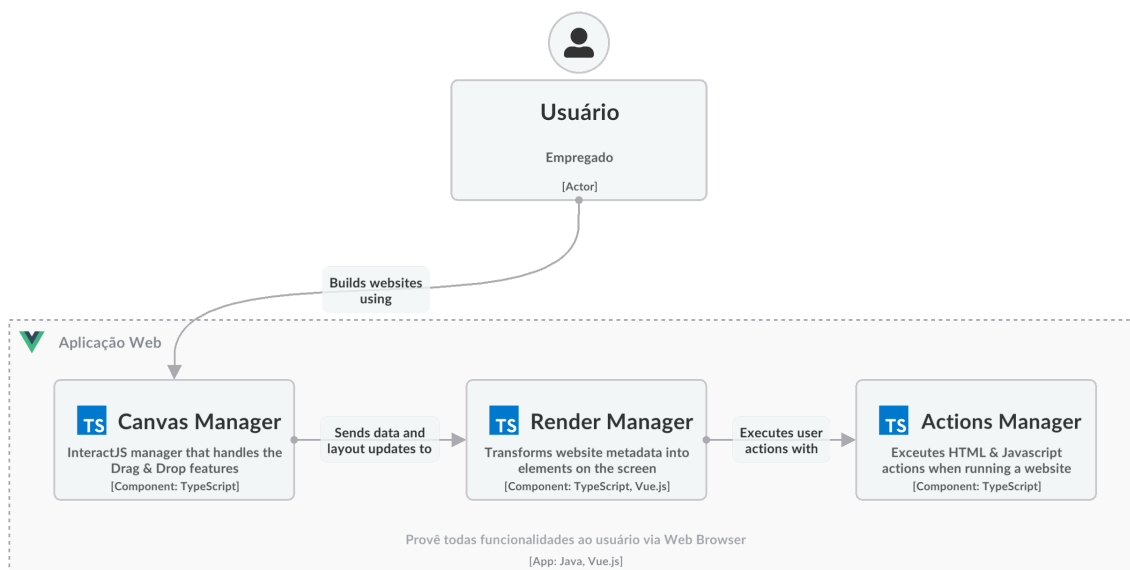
Usuário

Empregado

[Actor]

Builds websites using

Aplicação Web

TS Canvas Manager

InteractJS manager that handles the Drag & Drop features

[Component: TypeScript]

Sends data and layout updates to

TS Render Manager

Transforms website metadata into elements on the screen

[Component: TypeScript, Vue.js]

Executes user actions with

TS Actions Manager

Exceutes HTML & Javascript actions when running a website

[Component: TypeScript]

Provê todas funcionalidades ao usuário via Web Browser

[App: Java, Vue.js]